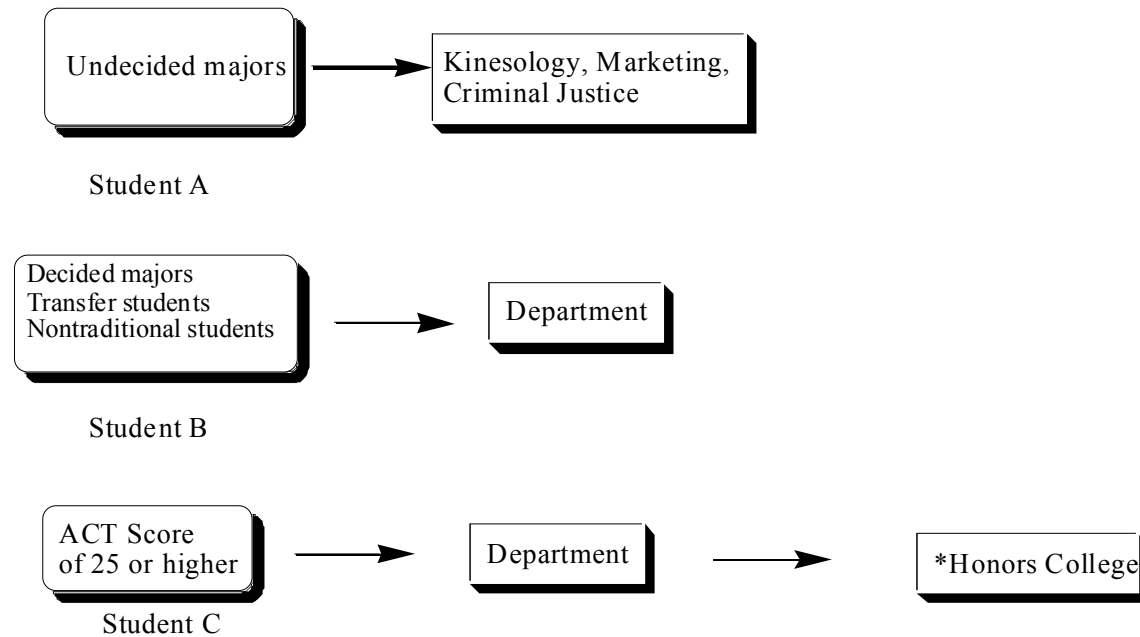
Undecided majors

Kinesology, Marketing, Criminal Justice

Student A

Decided majors
Transfer students
Nontraditional students

Department

Student B

ACT Score of 25 or higher

Department

*Honors College

Student C